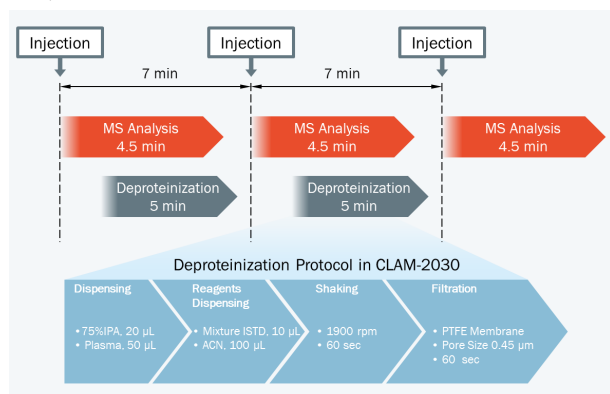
Injection

Injection

Injection

7 min

7 min

MS Analysis
4.5 min

MS Analysis
4.5 min

MS Analysis
4.5 min

Deproteinization
5 min

Deproteinization
5 min

Deproteinization Protocol in CLAM-2030

Dispensing
• 75%IPA, 20 µL
• Plasma, 50 µL

Reagents Dispensing
• Mixture ISTD, 10 µL
• ACN, 100 µL

Shaking
• 1900 rpm
• 60 sec

Filtration
• PTFE Membrane
• Pore Size 0.45 µm
• 60 sec